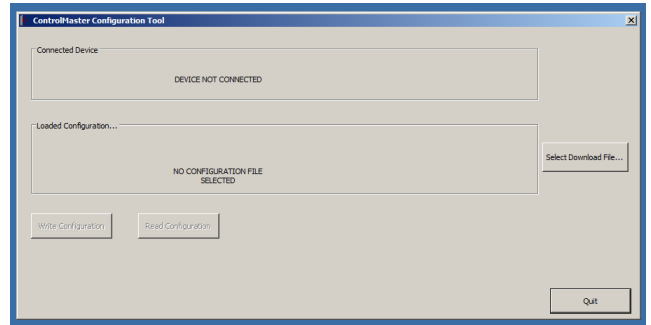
ControlMaster Configuration Tool

Connected Device

DEVICE NOT CONNECTED

Loaded Configuration...

NO CONFIGURATION FILE SELECTED

Select Download File...

Write Configuration

Read Configuration

Quit